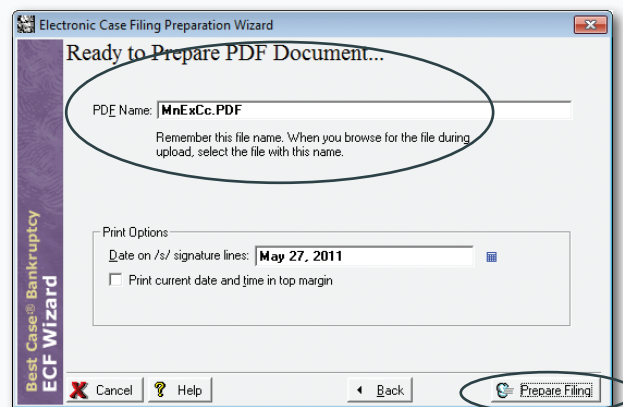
Electronic Case Filing Preparation Wizard

Ready to Prepare PDF Document...

PDF Name: MnExCc.PDF

Remember this file name. When you browse for the file during upload, select the file with this name.

Print Options

Date on /s/ signature lines: May 27, 2011

Print current date and time in top margin

Best Case® Bankruptcy ECF Wizard

Cancel

Help

Back

Prepare Filing